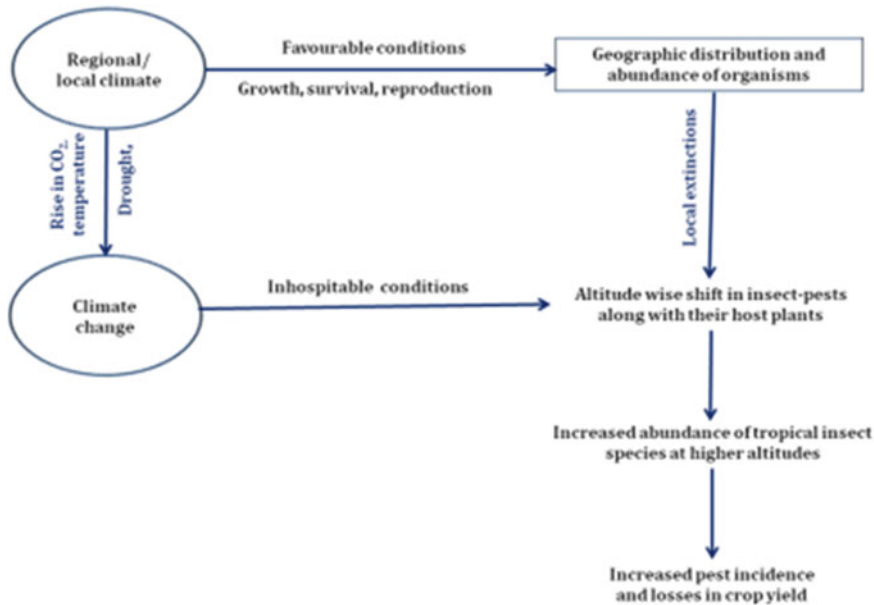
Regional / local climate

Favourable conditions

Growth, survival, reproduction

Geographic distribution and abundance of organisms

Rise in $CO_2$, temperature

Drought,

Local extinctions

Climate change

Inhospitable conditions

Altitude wise shift in insect-pests along with their host plants

Increased abundance of tropical insect species at higher altitudes

Increased pest incidence and losses in crop yield